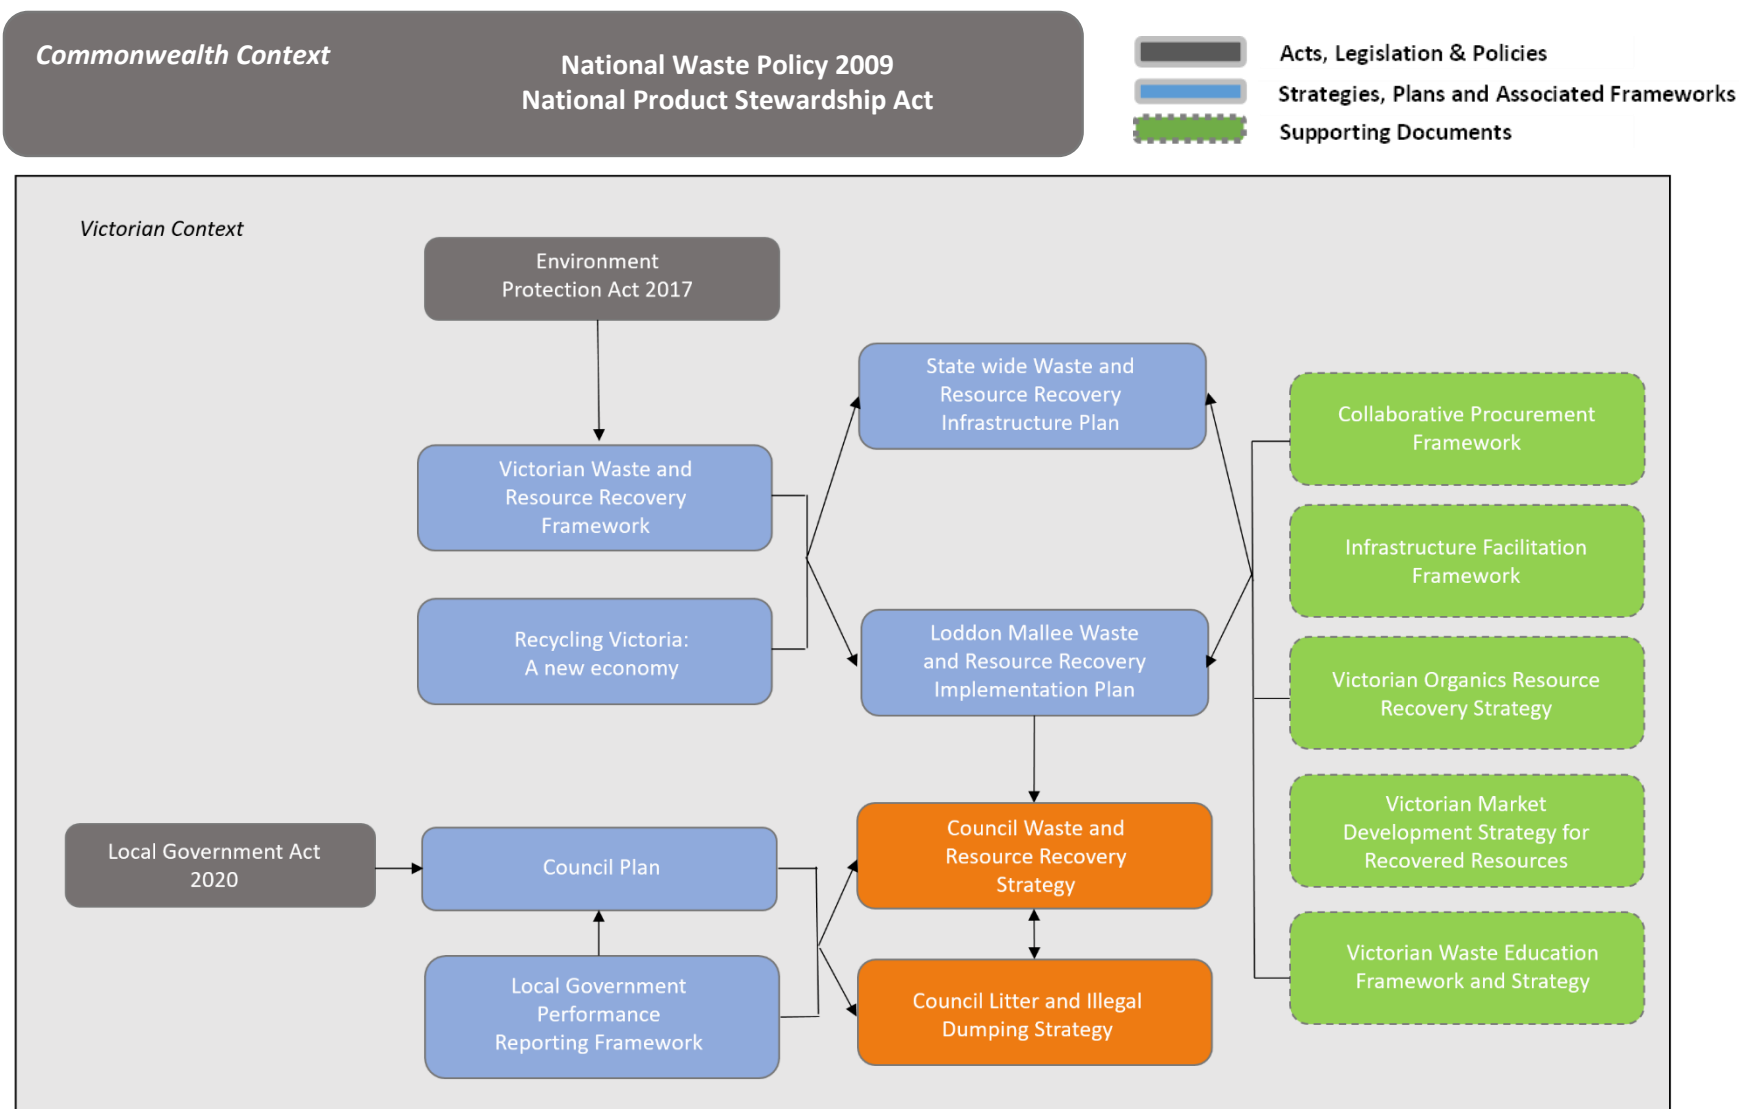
Commonwealth Context

National Waste Policy 2009
National Product Stewardship Act

Acts, Legislation & Policies
Strategies, Plans and Associated Frameworks
Supporting Documents

Victorian Context

Environment Protection Act 2017

Victorian Waste and Resource Recovery Framework

Recycling Victoria: A new economy

State wide Waste and Resource Recovery Infrastructure Plan

Loddon Mallee Waste and Resource Recovery Implementation Plan

Collaborative Procurement Framework

Infrastructure Facilitation Framework

Victorian Organics Resource Recovery Strategy

Victorian Market Development Strategy for Recovered Resources

Victorian Waste Education Framework and Strategy

Local Government Act 2020

Council Plan

Local Government Performance Reporting Framework

Council Waste and Resource Recovery Strategy

Council Litter and Illegal Dumping Strategy